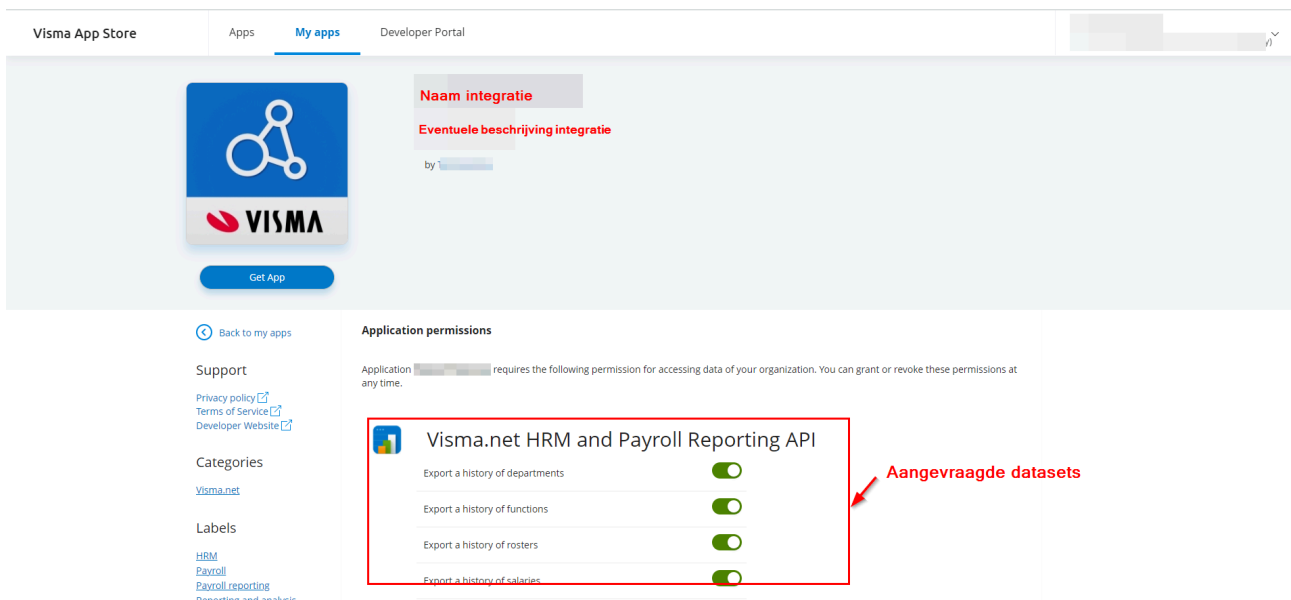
Visma App Store

Apps

My apps

Developer Portal

Naam integratie

Eventuele beschrijving integratie

by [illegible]

VISMA

Get App

Back to my apps

Support

Privacy policy
Terms of Service
Developer Website

Categories

Visma.net

Labels

HRM
Payroll
Payroll reporting
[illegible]

Application permissions

Application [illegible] requires the following permission for accessing data of your organization. You can grant or revoke these permissions at any time.

Visma.net HRM and Payroll Reporting API

Export a history of departments

Export a history of functions

Export a history of rosters

Export a history of salaries

Aangevraagde datasets